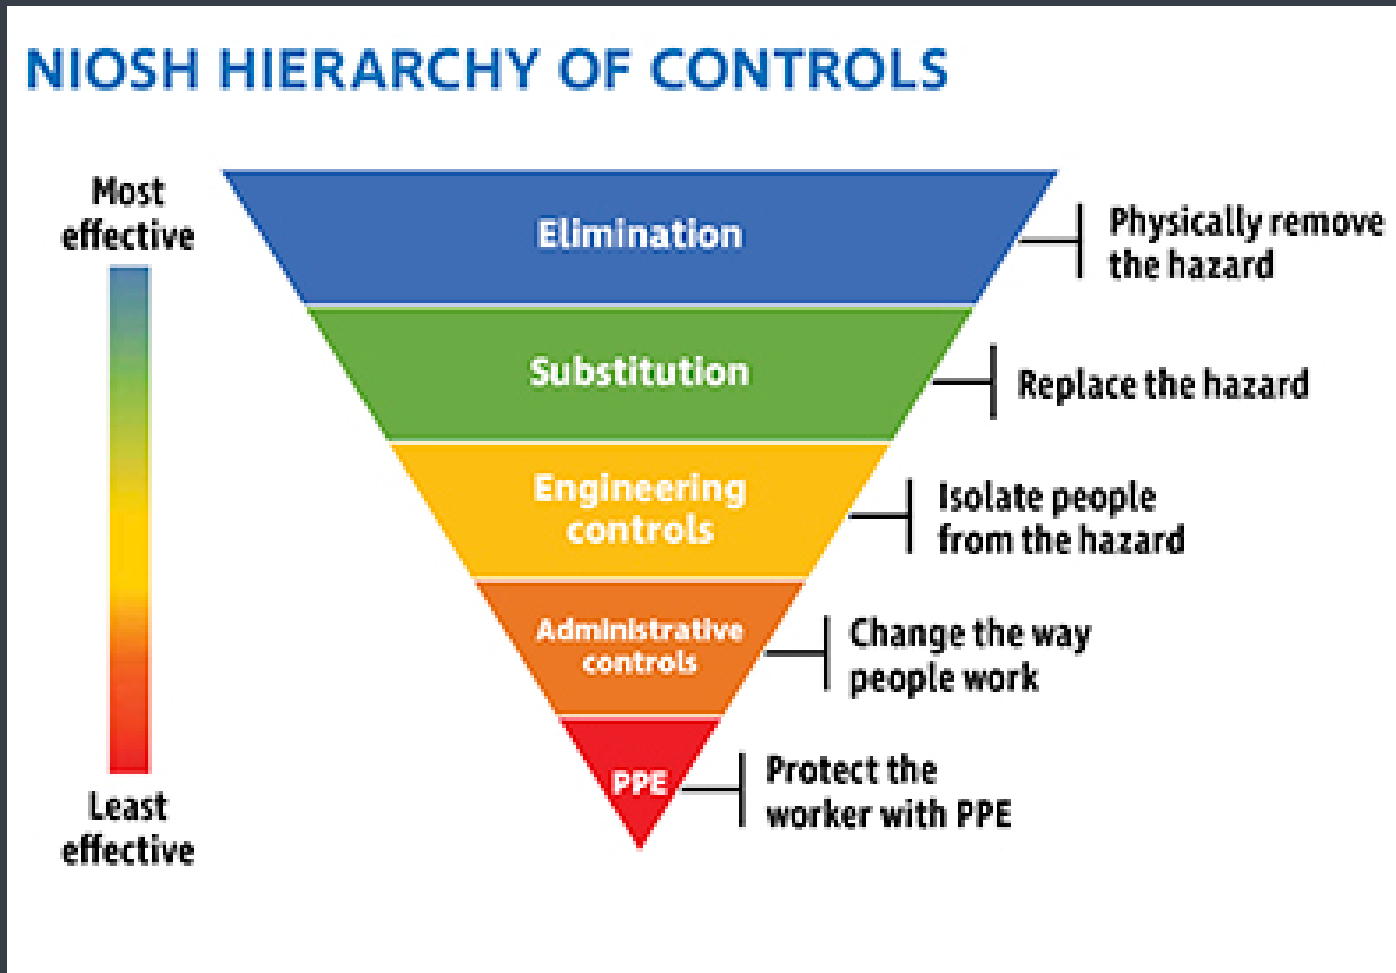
NIOSH HIERARCHY OF CONTROLS

Most effective

Least effective

Elimination

Physically remove the hazard

Substitution

Replace the hazard

Engineering controls

Isolate people from the hazard

Administrative controls

Change the way people work

PPE

Protect the worker with PPE